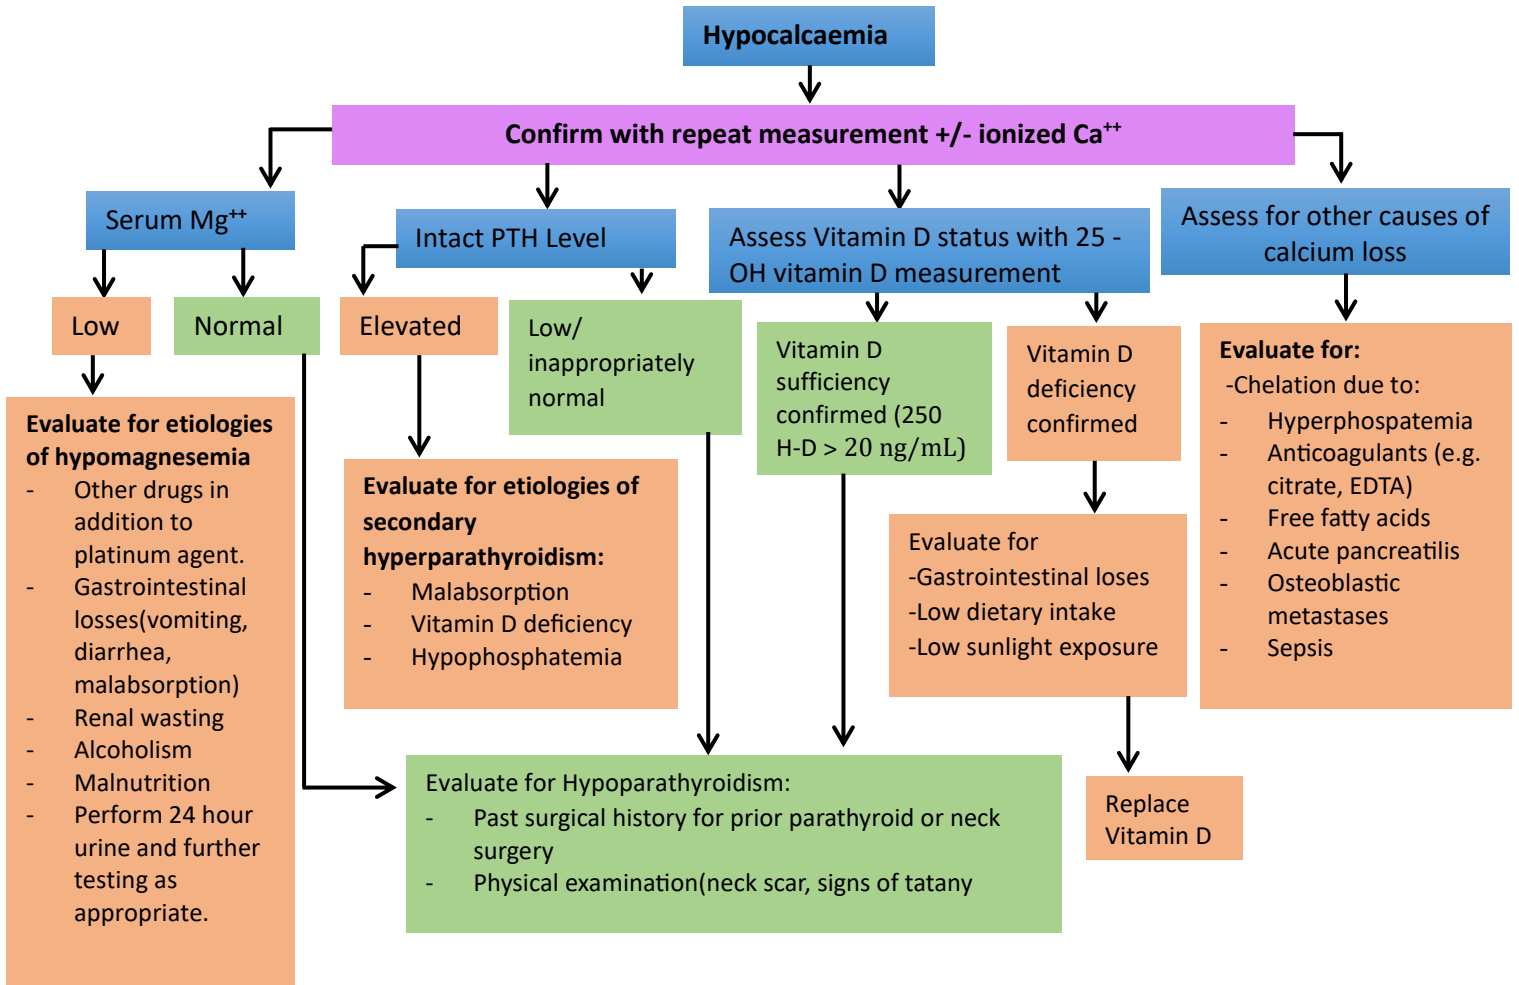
Hypocalcaemia

Confirm with repeat measurement +/- ionized Ca$^{++}$

Serum Mg$^{++}$

Intact PTH Level

Assess Vitamin D status with 25 - OH vitamin D measurement

Assess for other causes of calcium loss

Low

Normal

Elevated

Low/ inappropriately normal

Vitamin D sufficiency confirmed (250 H-D > 20 ng/mL)

Vitamin D deficiency confirmed

Evaluate for:
-Chelation due to:
- Hyperphospatemia
- Anticoagulants (e.g. citrate, EDTA)
- Free fatty acids
- Acute pancreatilis
- Osteoblastic metastases
- Sepsis

Evaluate for etiologies of hypomagnesemia
- Other drugs in addition to platinum agent.
- Gastrointestinal losses(vomiting, diarrhea, malabsorption)
- Renal wasting
- Alcoholism
- Malnutrition
- Perform 24 hour urine and further testing as appropriate.

Evaluate for etiologies of secondary hyperparathyroidism:
- Malabsorption
- Vitamin D deficiency
- Hypophosphatemia

Evaluate for
-Gastrointestinal loses
-Low dietary intake
-Low sunlight exposure

Evaluate for Hypoparathyroidism:
- Past surgical history for prior parathyroid or neck surgery
- Physical examination(neck scar, signs of tatany

Replace Vitamin D